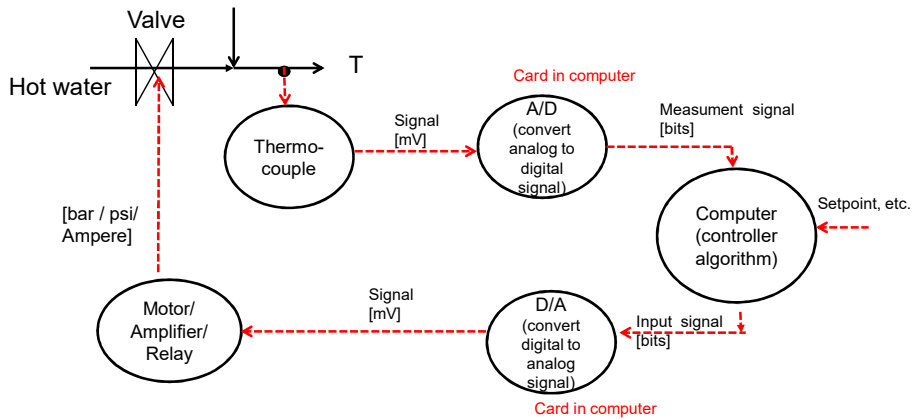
Valve

T

Hot water

Card in computer

Signal
[mV]

A/D
(convert analog to digital signal)

Measument signal
[bits]

Thermo-couple

Computer
(controller algorithm)

Setpoint, etc.

[bar / psi/ Ampere]

Signal
[mV]

Motor/
Amplifier/
Relay

D/A
(convert digital to analog signal)

Input signal
[bits]

Card in computer